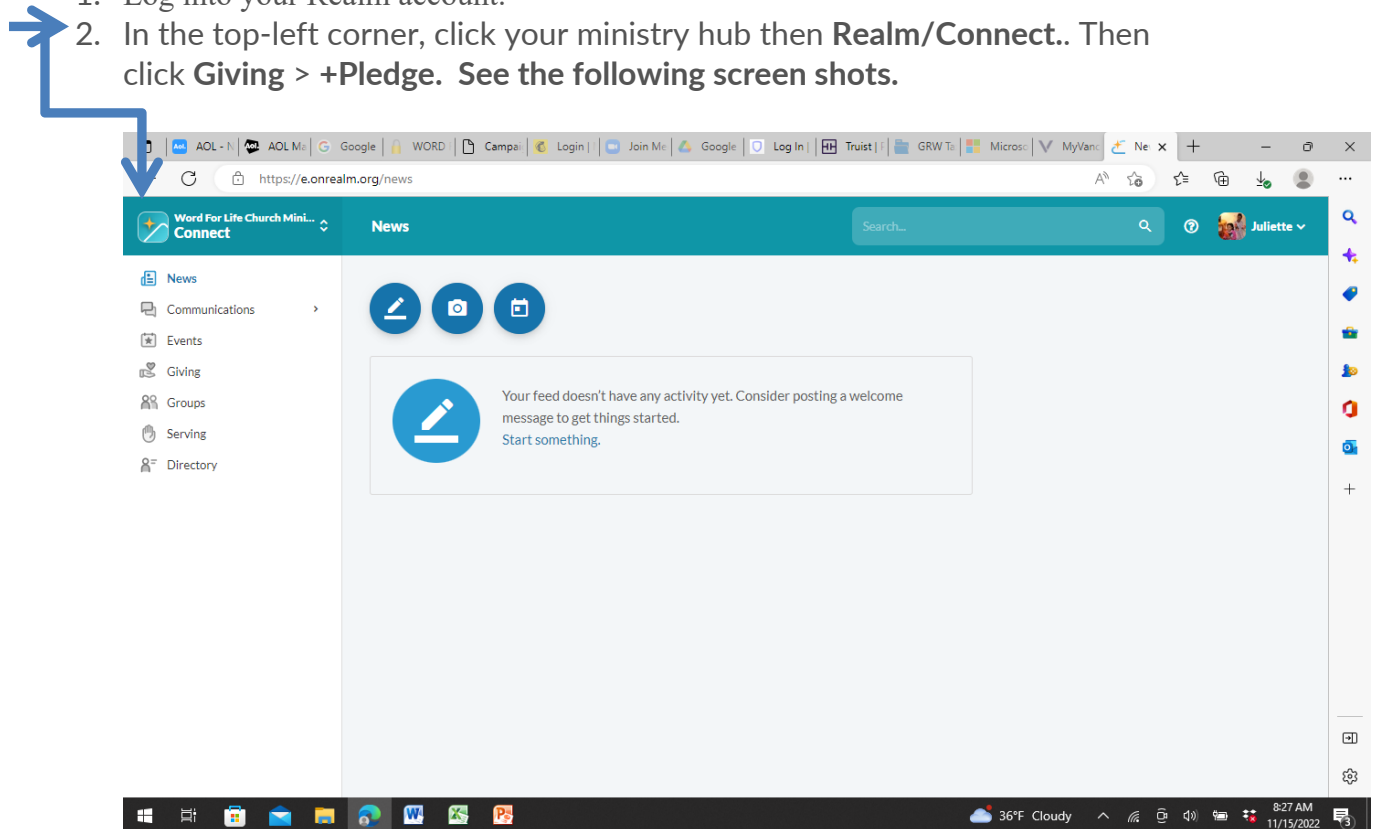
1. Log into your Realm account.
2. In the top-left corner, click your ministry hub then **Realm/Connect.**. Then click **Giving** > **+Pledge. See the following screen shots.**

AOL - N | AOL Ma | Google | WORD | Campa | Login | | Join Me | Google | Log In | | Truist | | GRW Ta | Microso | MyVanc | Ne ×

https://e.onrealm.org/news

Word For Life Church Mini...
Connect

News

Search...

Juliette

News
Communications
Events
Giving
Groups
Serving
Directory

Your feed doesn't have any activity yet. Consider posting a welcome message to get things started.
Start something.

36°F Cloudy
8:27 AM
11/15/2022
3